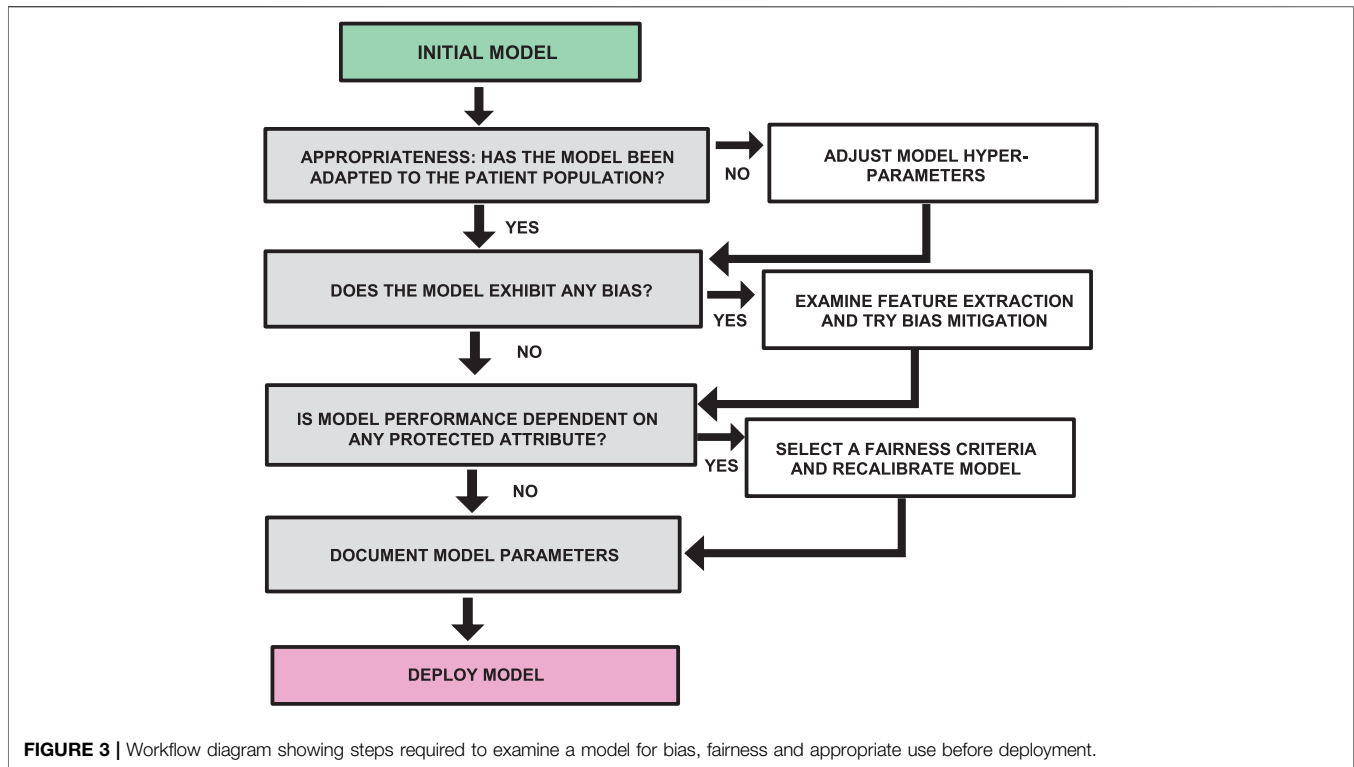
INITIAL MODEL

APPROPRIATENESS: HAS THE MODEL BEEN ADAPTED TO THE PATIENT POPULATION?

NO

ADJUST MODEL HYPERPARAMETERS

YES

DOES THE MODEL EXHIBIT ANY BIAS?

YES

EXAMINE FEATURE EXTRACTION AND TRY BIAS MITIGATION

NO

IS MODEL PERFORMANCE DEPENDENT ON ANY PROTECTED ATTRIBUTE?

YES

SELECT A FAIRNESS CRITERIA AND RECALIBRATE MODEL

NO

DOCUMENT MODEL PARAMETERS

DEPLOY MODEL

FIGURE 3 | Workflow diagram showing steps required to examine a model for bias, fairness and appropriate use before deployment.